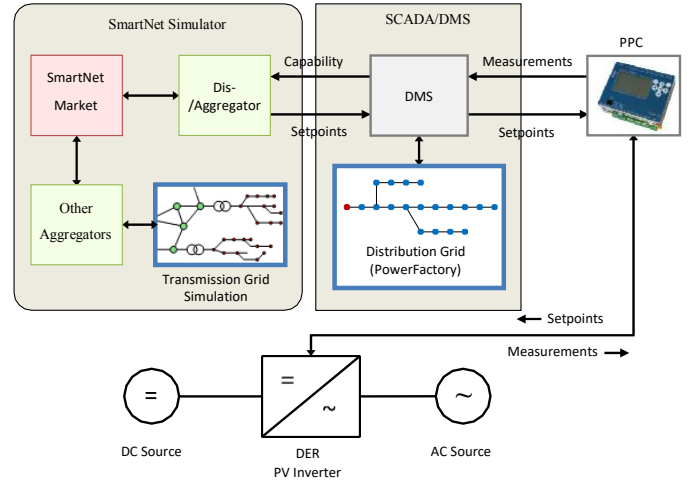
SmartNet Simulator

SCADA/DMS

PPC

SmartNet Market

Dis-/Aggregator

Capability

Setpoints

DMS

Measurements

Setpoints

Other Aggregators

Transmission Grid Simulation

Distribution Grid (PowerFactory)

Setpoints

Measurements

=

=

~

~

DC Source

DER PV Inverter

AC Source